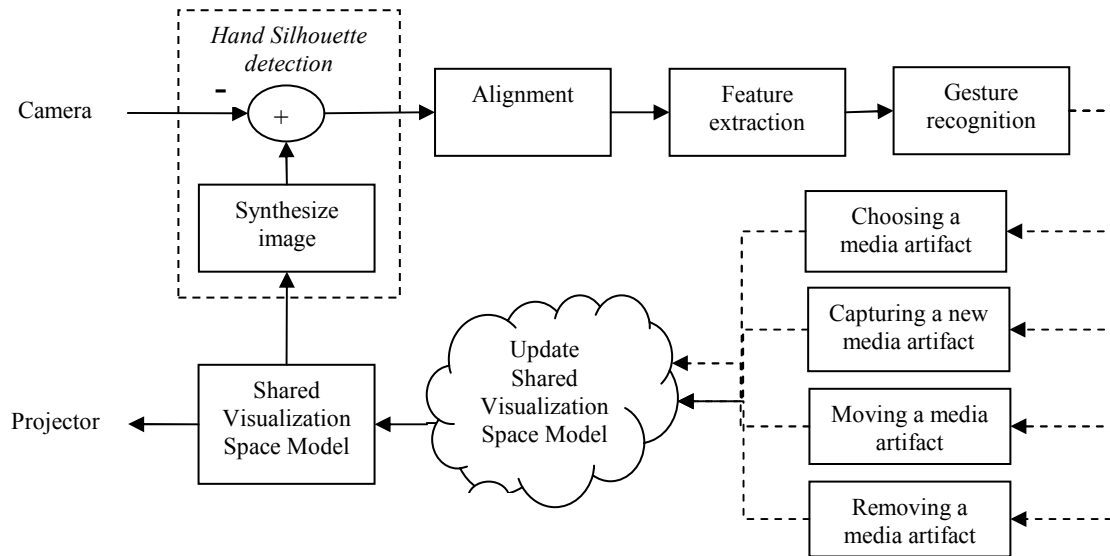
Hand Silhouette detection

Camera

-

+

Alignment

Feature extraction

Gesture recognition

Synthesize image

Choosing a media artifact

Capturing a new media artifact

Update Shared Visualization Space Model

Projector

Shared Visualization Space Model

Moving a media artifact

Removing a media artifact